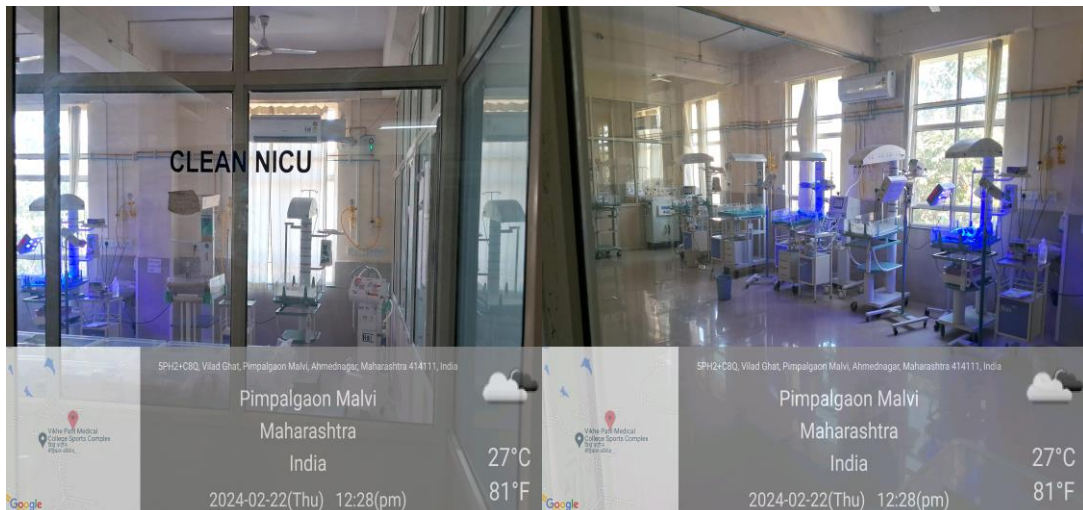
CLEAN NICU

5PH2+C8Q, Vilad Ghat, Pimpalgaon Malvi, Ahmednagar, Maharashtra 414111, India

Pimpalgaon Malvi
Maharashtra
India
2024-02-22(Thu) 12:28(pm)

27°C
81°F

Vikhe Patil Medical College Sports Complex

Google

5PH2+C8Q, Vilad Ghat, Pimpalgaon Malvi, Ahmednagar, Maharashtra 414111, India

Pimpalgaon Malvi
Maharashtra
India
2024-02-22(Thu) 12:28(pm)

27°C
81°F

Vikhe Patil Medical College Sports Complex

Google